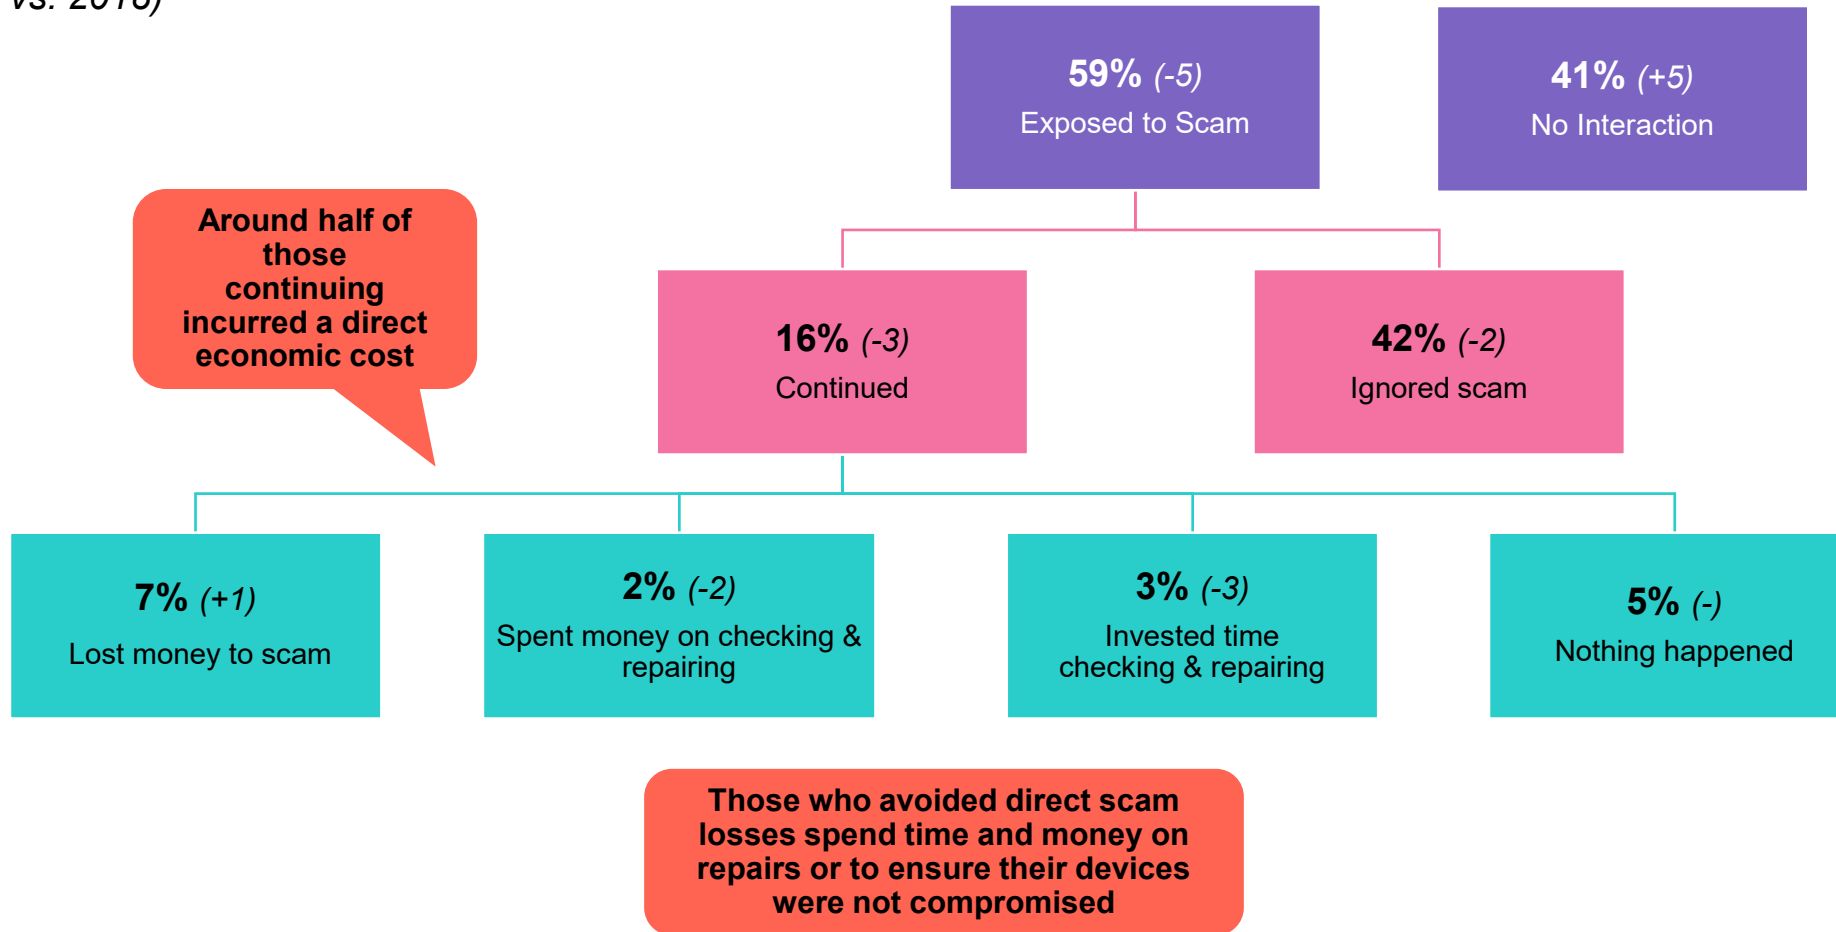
vs. 2018)

59% (-5)
Exposed to Scam

41% (+5)
No Interaction

Around half of those continuing incurred a direct economic cost

16% (-3)
Continued

42% (-2)
Ignored scam

7% (+1)
Lost money to scam

2% (-2)
Spent money on checking & repairing

3% (-3)
Invested time checking & repairing

5% (-)
Nothing happened

Those who avoided direct scam losses spend time and money on repairs or to ensure their devices were not compromised